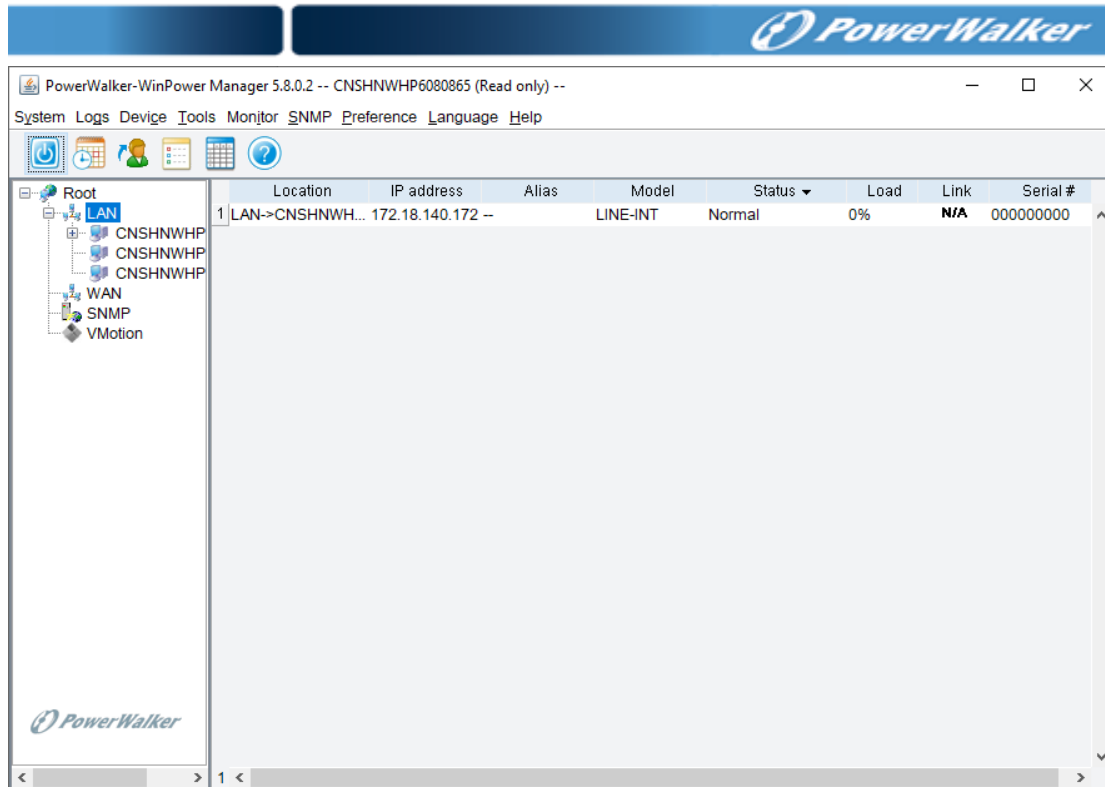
PowerWalker

PowerWalker-WinPower Manager 5.8.0.2 -- CNSHNWHP6080865 (Read only) --

System Logs Device Tools Monitor SNMP Preference Language Help

Root
LAN
CNSHNWHP
CNSHNWHP
CNSHNWHP
WAN
SNMP
VMotion

| | Location | IP address | Alias | Model | Status | Load | Link | Serial # |
|---|---|---|---|---|---|---|---|---|
| 1 | LAN->CNSHNWH... | 172.18.140.172 | -- | LINE-INT | Normal | 0% | N/A | 000000000 |

PowerWalker

1